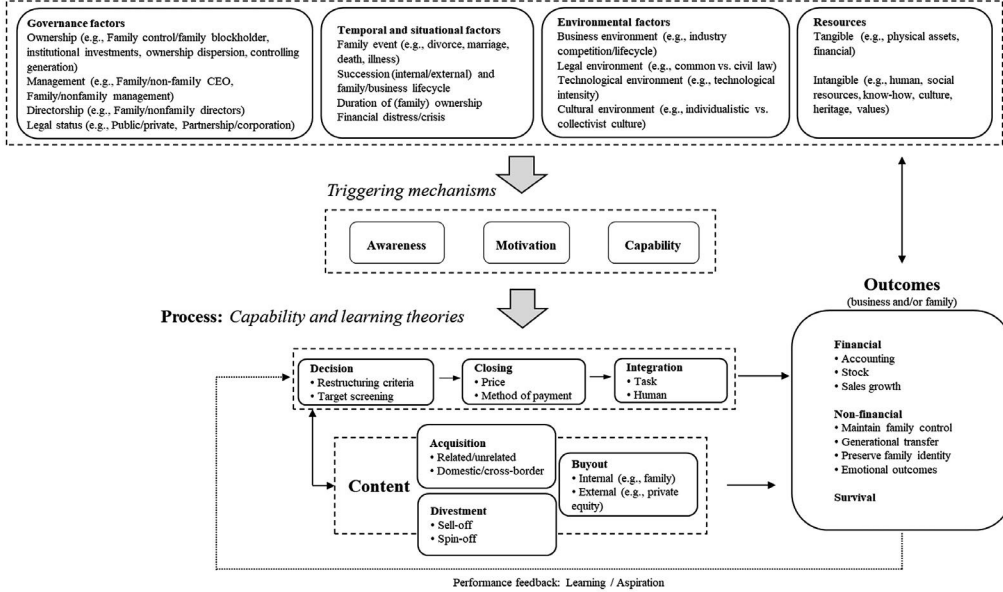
Governance factors
Ownership (e.g., Family control/family blockholder, institutional investments, ownership dispersion, controlling generation)
Management (e.g., Family/non-family CEO, Family/nonfamily management)
Directorship (e.g., Family/nonfamily directors)
Legal status (e.g., Public/private, Partnership/corporation)

Temporal and situational factors
Family event (e.g., divorce, marriage, death, illness)
Succession (internal/external) and family/business lifecycle
Duration of (family) ownership
Financial distress/crisis

Environmental factors
Business environment (e.g., industry competition/lifecycle)
Legal environment (e.g., common vs. civil law)
Technological environment (e.g., technological intensity)
Cultural environment (e.g., individualistic vs. collectivist culture)

Resources
Tangible (e.g., physical assets, financial)

Intangible (e.g., human, social resources, know-how, culture, heritage, values)

Triggering mechanisms

Awareness

Motivation

Capability

Process: Capability and learning theories

Decision
• Restructuring criteria
• Target screening

Closing
• Price
• Method of payment

Integration
• Task
• Human

Content

Acquisition
• Related/unrelated
• Domestic/cross-border

Buyout
• Internal (e.g., family)
• External (e.g., private equity)

Divestment
• Sell-off
• Spin-off

Outcomes
(business and/or family)

Financial
• Accounting
• Stock
• Sales growth

Non-financial
• Maintain family control
• Generational transfer
• Preserve family identity
• Emotional outcomes

Survival

Performance feedback: Learning / Aspiration